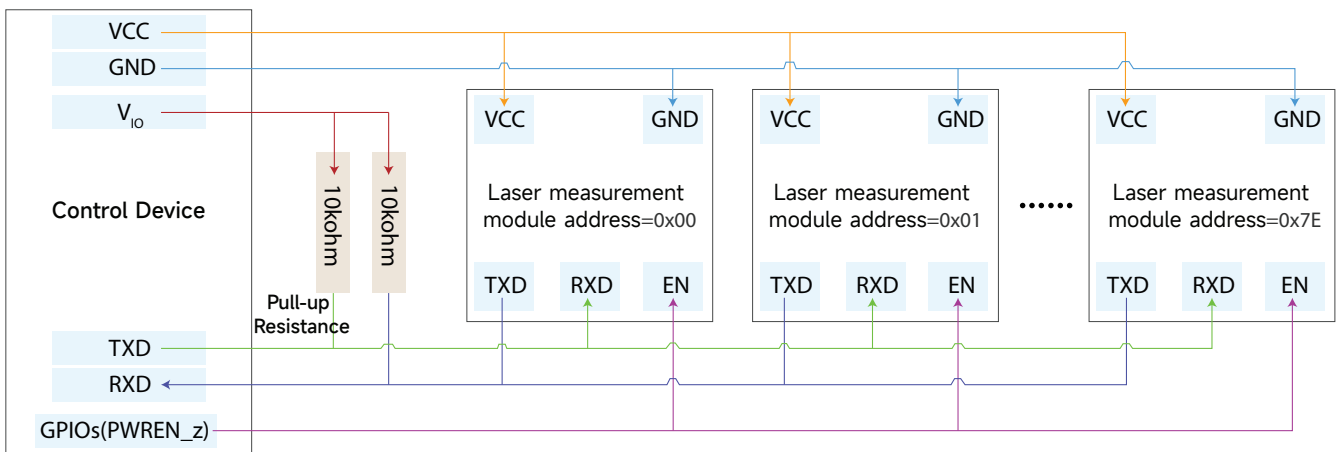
VCC
GND
$V_{IO}$
Control Device
10kohm
10kohm
Pull-up Resistance
TXD
RXD
GPIOs(PWREN_z)

VCC
GND
Laser measurement module address=0x00
TXD
RXD
EN

VCC
GND
Laser measurement module address=0x01
TXD
RXD
EN

......

VCC
GND
Laser measurement module address=0x7E
TXD
RXD
EN